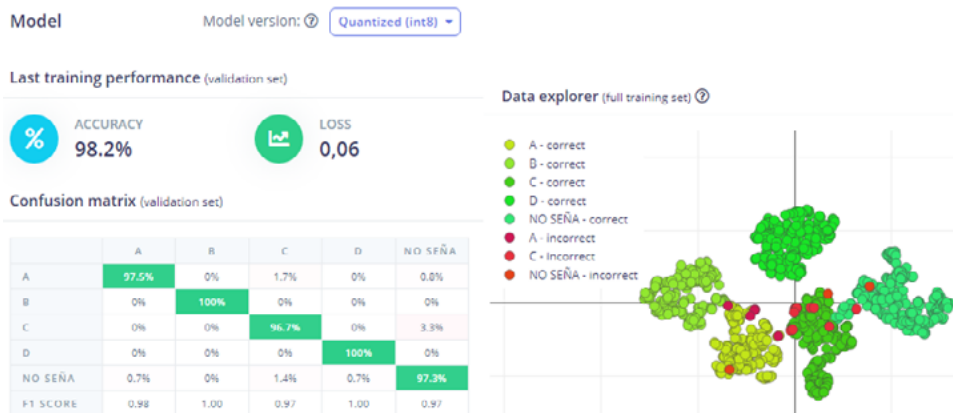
Model

Model version: ⓘ Quantized (int8)

Last training performance (validation set)

ACCURACY
98.2%

LOSS
0,06

Confusion matrix (validation set)

| | A | B | C | D | NO SEÑA |
|---|---|---|---|---|---|
| A | 97.5% | 0% | 1.7% | 0% | 0.8% |
| B | 0% | 100% | 0% | 0% | 0% |
| C | 0% | 0% | 96.7% | 0% | 3.3% |
| D | 0% | 0% | 0% | 100% | 0% |
| NO SEÑA | 0.7% | 0% | 1.4% | 0.7% | 97.3% |
| F1 SCORE | 0.98 | 1.00 | 0.97 | 1.00 | 0.97 |

Data explorer (full training set) ⓘ

A - correct
B - correct
C - correct
D - correct
NO SEÑA - correct
A - incorrect
C - incorrect
NO SEÑA - incorrect